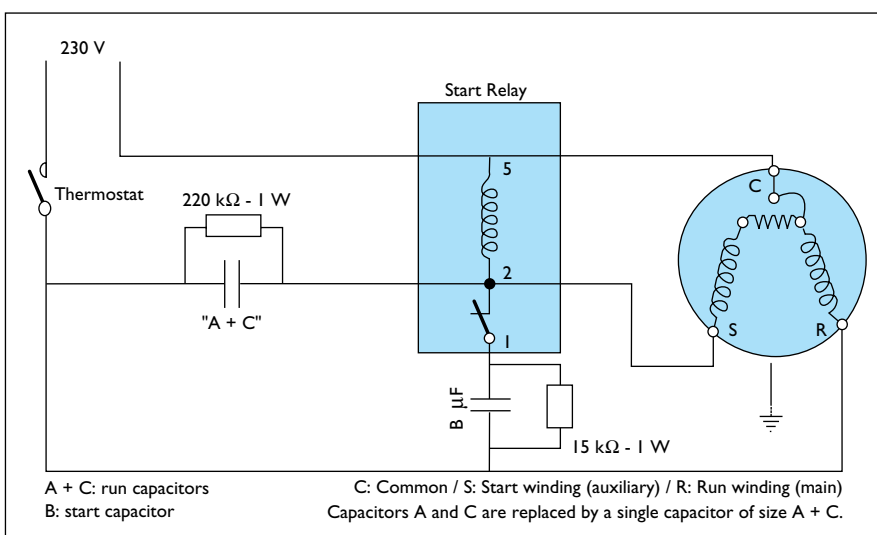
230 V

Start Relay

Thermostat

220 kΩ - 1 W

5

C

2

"A + C"

S

R

1

B µF

15 kΩ - 1 W

A + C: run capacitors
B: start capacitor

C: Common / S: Start winding (auxiliary) / R: Run winding (main)
Capacitors A and C are replaced by a single capacitor of size A + C.